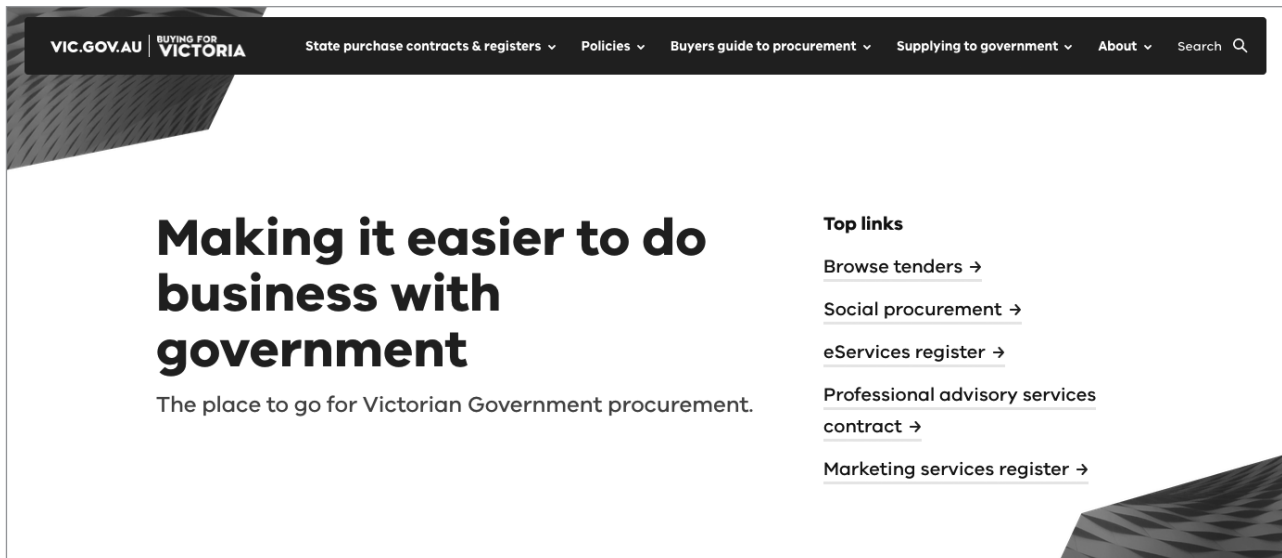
VIC.GOV.AU | BUYING FOR VICTORIA

State purchase contracts & registers ⌄ Policies ⌄ Buyers guide to procurement ⌄ Supplying to government ⌄ About ⌄ Search

Making it easier to do business with government

The place to go for Victorian Government procurement.

Top links

Browse tenders →

Social procurement →

eServices register →

Professional advisory services contract →

Marketing services register →